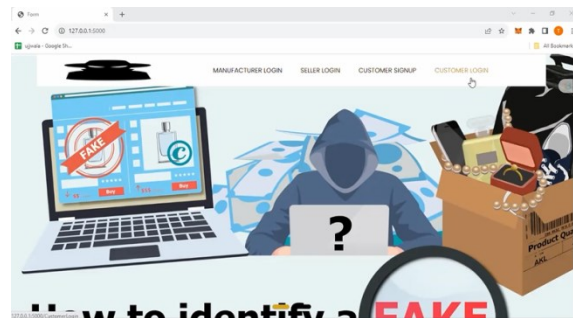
Open
127.0.0.1:5000
ujjwala - Google Sh...
All Bookmarks
MANUFACTURER LOGIN SELLER LOGIN CUSTOMER SIGNUP CUSTOMER LOGIN
FAKE
Buy
Buy
?
Product Qua
AKL
127.0.0.1:5000/CustomerLogin
How to identify a FAKE